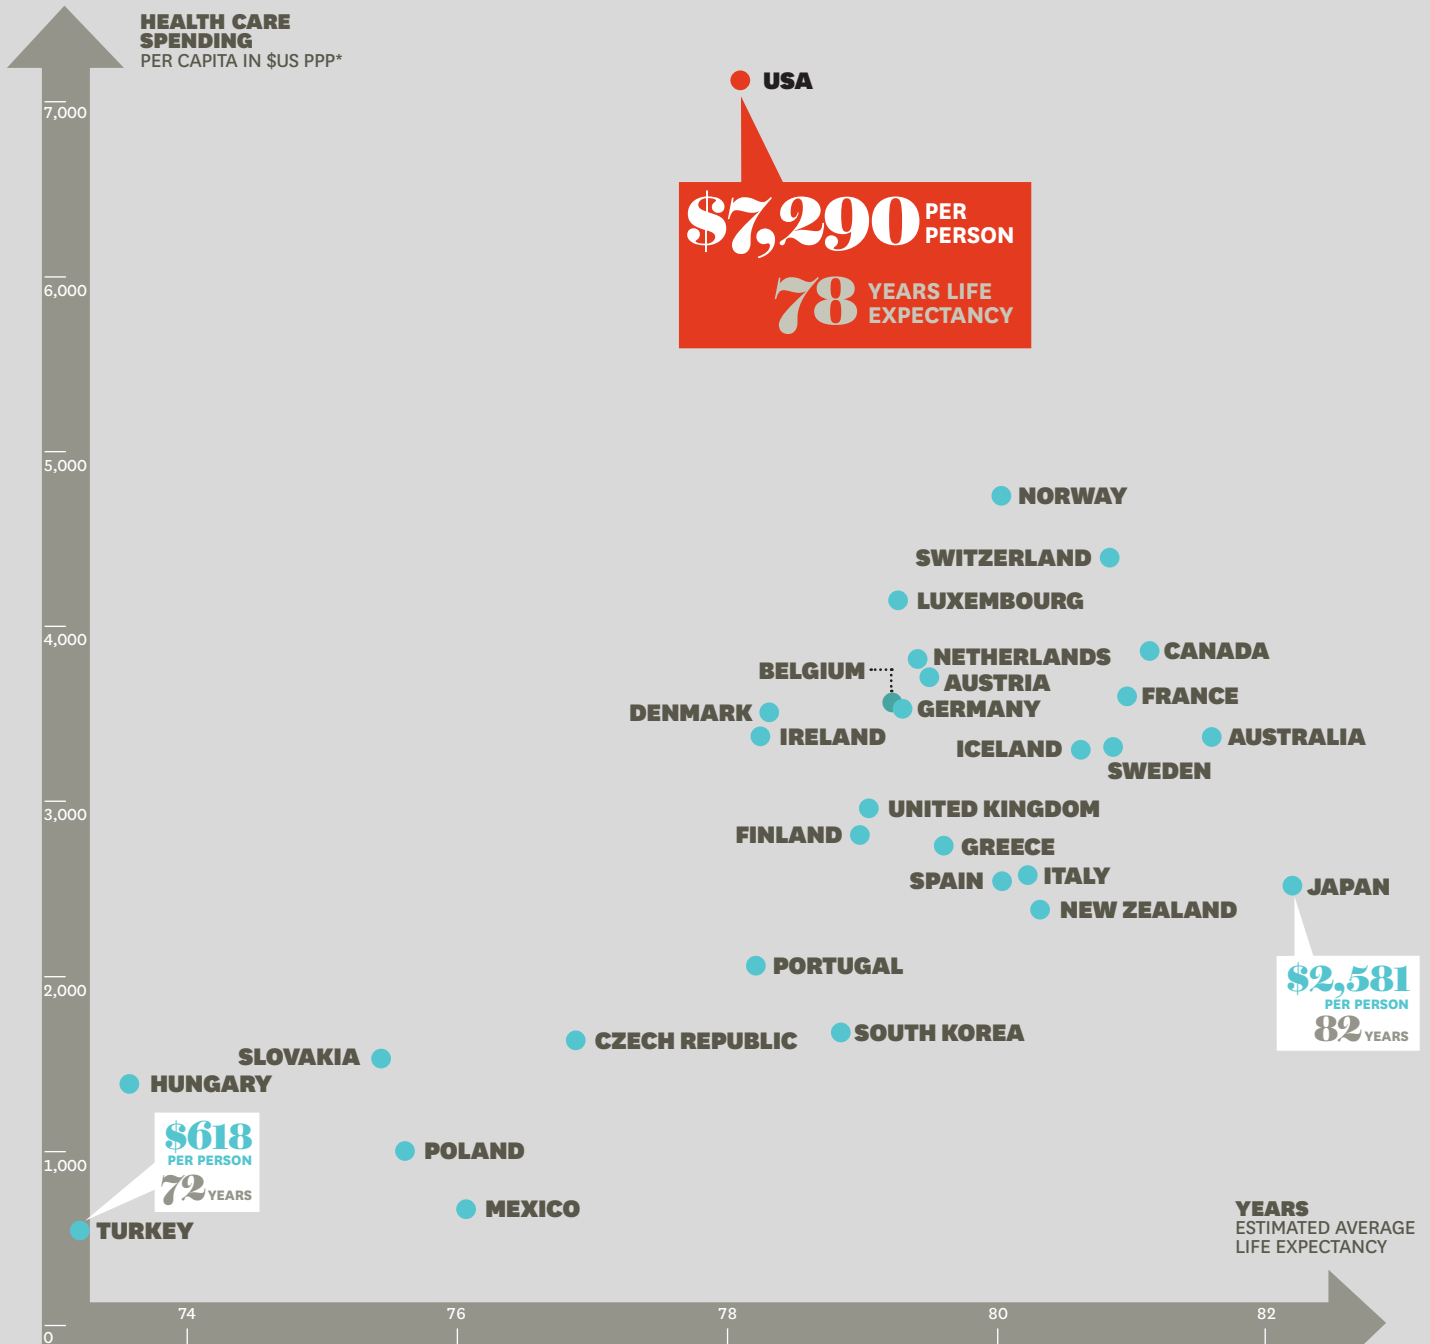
HEALTH CARE SPENDING
PER CAPITA IN $US PPP*

7,000
6,000
5,000
4,000
3,000
2,000
1,000
0

USA

$7,290 PER PERSON
78 YEARS LIFE EXPECTANCY

NORWAY
SWITZERLAND
LUXEMBOURG
NETHERLANDS
CANADA
BELGIUM
AUSTRIA
FRANCE
DENMARK
GERMANY
IRELAND
ICELAND
AUSTRALIA
SWEDEN
UNITED KINGDOM
FINLAND
GREECE
SPAIN
ITALY
JAPAN
NEW ZEALAND
PORTUGAL

$2,581
PER PERSON
82 YEARS

CZECH REPUBLIC
SOUTH KOREA
SLOVAKIA
HUNGARY

$618
PER PERSON
72 YEARS

POLAND
MEXICO
TURKEY

YEARS
ESTIMATED AVERAGE LIFE EXPECTANCY

74
76
78
80
82